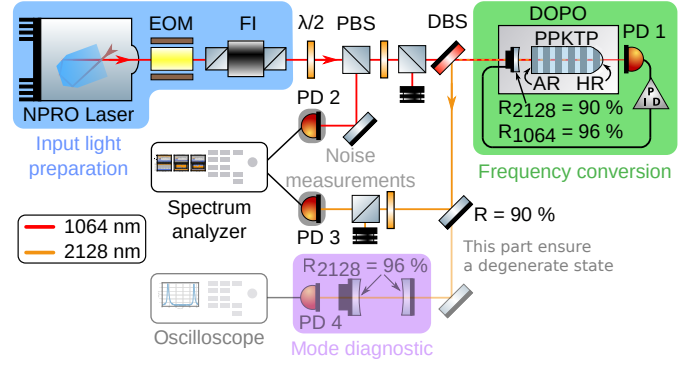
EOM
FI
$\lambda/2$
PBS
DBS
DOPO
PPKTP
PD 1
NPRO Laser
AR
HR
$R_{2128}$ = 90 %
$R_{1064}$ = 96 %
P
I
D
Input light preparation
PD 2
Noise measurements
Frequency conversion
Spectrum analyzer
1064 nm
2128 nm
PD 3
R = 90 %
This part ensure a degenerate state
$R_{2128}$ = 96 %
PD 4
Oscilloscope
Mode diagnostic